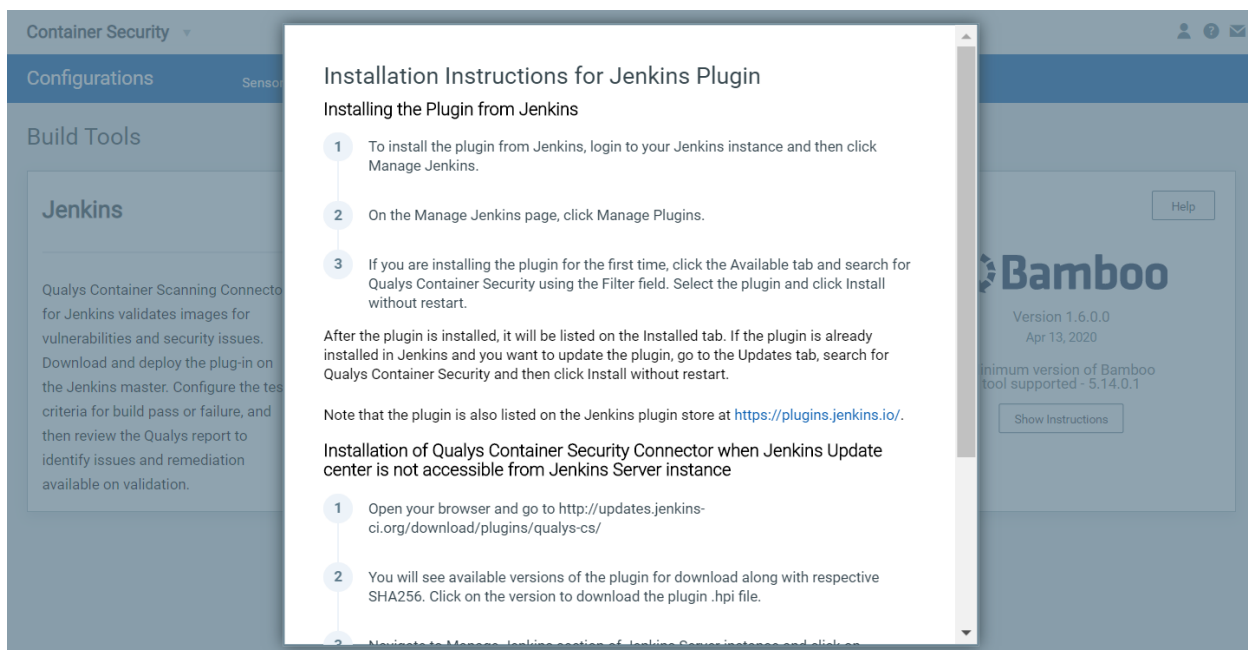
Container Security

Configurations

Senso

Build Tools

Jenkins

Qualys Container Scanning Connecto for Jenkins validates images for vulnerabilities and security issues. Download and deploy the plug-in on the Jenkins master. Configure the tes criteria for build pass or failure, and then review the Qualys report to identify issues and remediation available on validation.

Installation Instructions for Jenkins Plugin

Installing the Plugin from Jenkins

1 To install the plugin from Jenkins, login to your Jenkins instance and then click Manage Jenkins.

2 On the Manage Jenkins page, click Manage Plugins.

3 If you are installing the plugin for the first time, click the Available tab and search for Qualys Container Security using the Filter field. Select the plugin and click Install without restart.

After the plugin is installed, it will be listed on the Installed tab. If the plugin is already installed in Jenkins and you want to update the plugin, go to the Updates tab, search for Qualys Container Security and then click Install without restart.

Note that the plugin is also listed on the Jenkins plugin store at https://plugins.jenkins.io/.

Installation of Qualys Container Security Connector when Jenkins Update center is not accessible from Jenkins Server instance

1 Open your browser and go to http://updates.jenkins-ci.org/download/plugins/qualys-cs/

2 You will see available versions of the plugin for download along with respective SHA256. Click on the version to download the plugin .hpi file.

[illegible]

Help

Bamboo

Version 1.6.0.0

Apr 13, 2020

inimum version of Bamboo tool supported - 5.14.0.1

Show Instructions